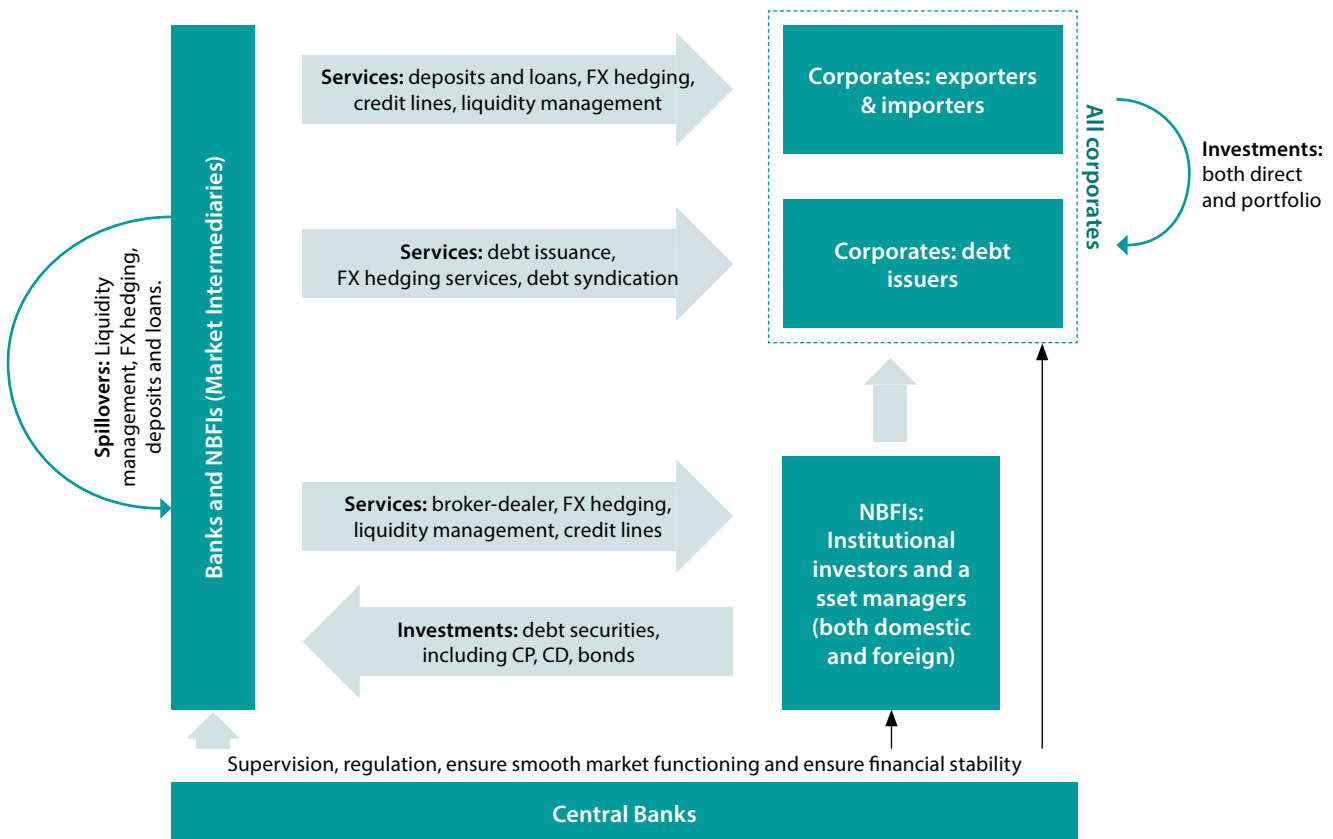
Banks and NBFIs (Market Intermediaries)

Spillovers: Liquidity management, FX hedging, deposits and loans.

Services: deposits and loans, FX hedging, credit lines, liquidity management

Services: debt issuance, FX hedging services, debt syndication

Services: broker-dealer, FX hedging, liquidity management, credit lines

Investments: debt securities, including CP, CD, bonds

Corporates: exporters & importers

Corporates: debt issuers

All corporates

Investments: both direct and portfolio

NBFIs: Institutional investors and a sset managers (both domestic and foreign)

Supervision, regulation, ensure smooth market functioning and ensure financial stability

Central Banks